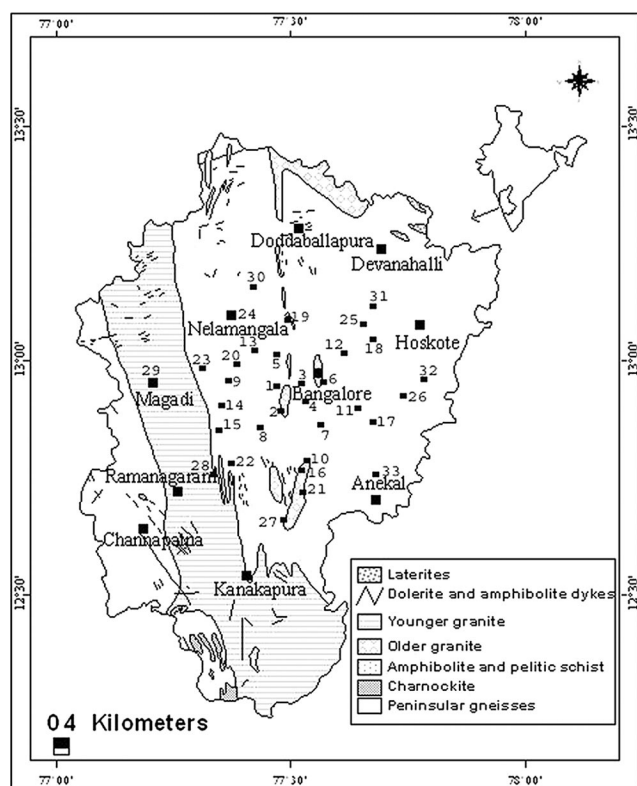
77°00'
77°30'
78°00'

13°30'
13°30'
13°00'
13°00'
12°30'
12°30'

Doddaballapura
2
Devanahalli
30
31
24
Nelamangala
19
25
Hoskote
13
12
18
29
23
20
5
32
Magadi
9
3
6
1
Bangalore
26
14
4
11
2
17
15
8
7
28
22
10
Ramanagaram
16
33
21
Anekal
27
Channapatna
Kanakapura

Laterites
Dolerite and amphibolite dykes
Younger granite
Older granite
Amphibolite and pelitic schist
Charnockite
Peninsular gneisses

0 4 Kilometers

77°00'
77°30'
78°00'